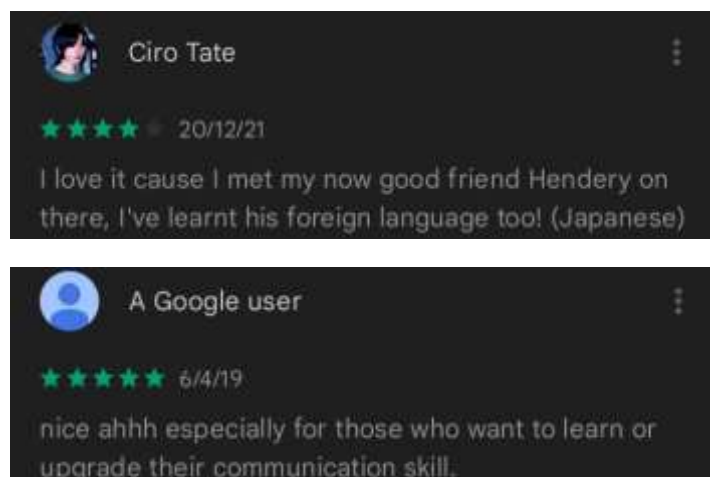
Ciro Tate

20/12/21

I love it cause I met my now good friend Hendery on there, I've learnt his foreign language too! (Japanese)

A Google user

6/4/19

nice ahhh especially for those who want to learn or upgrade their communication skill.